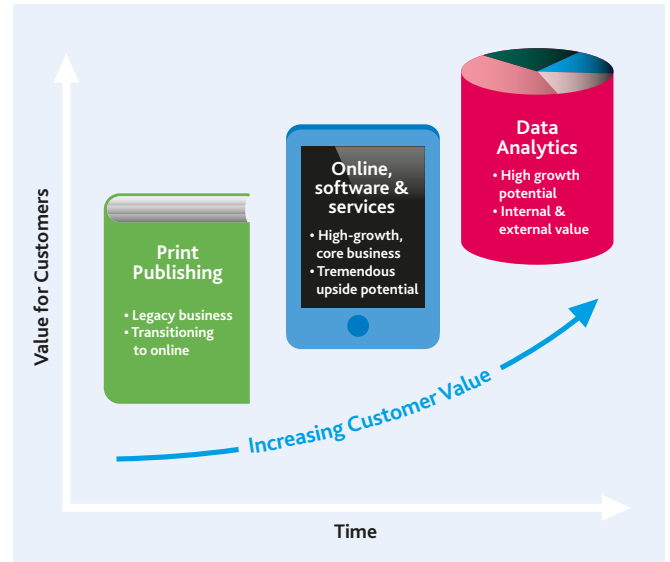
Value for Customers

Print Publishing

• Legacy business
• Transitioning to online

Online, software & services

• High-growth, core business
• Tremendous upside potential

Data Analytics

• High growth potential
• Internal & external value

Increasing Customer Value

Time